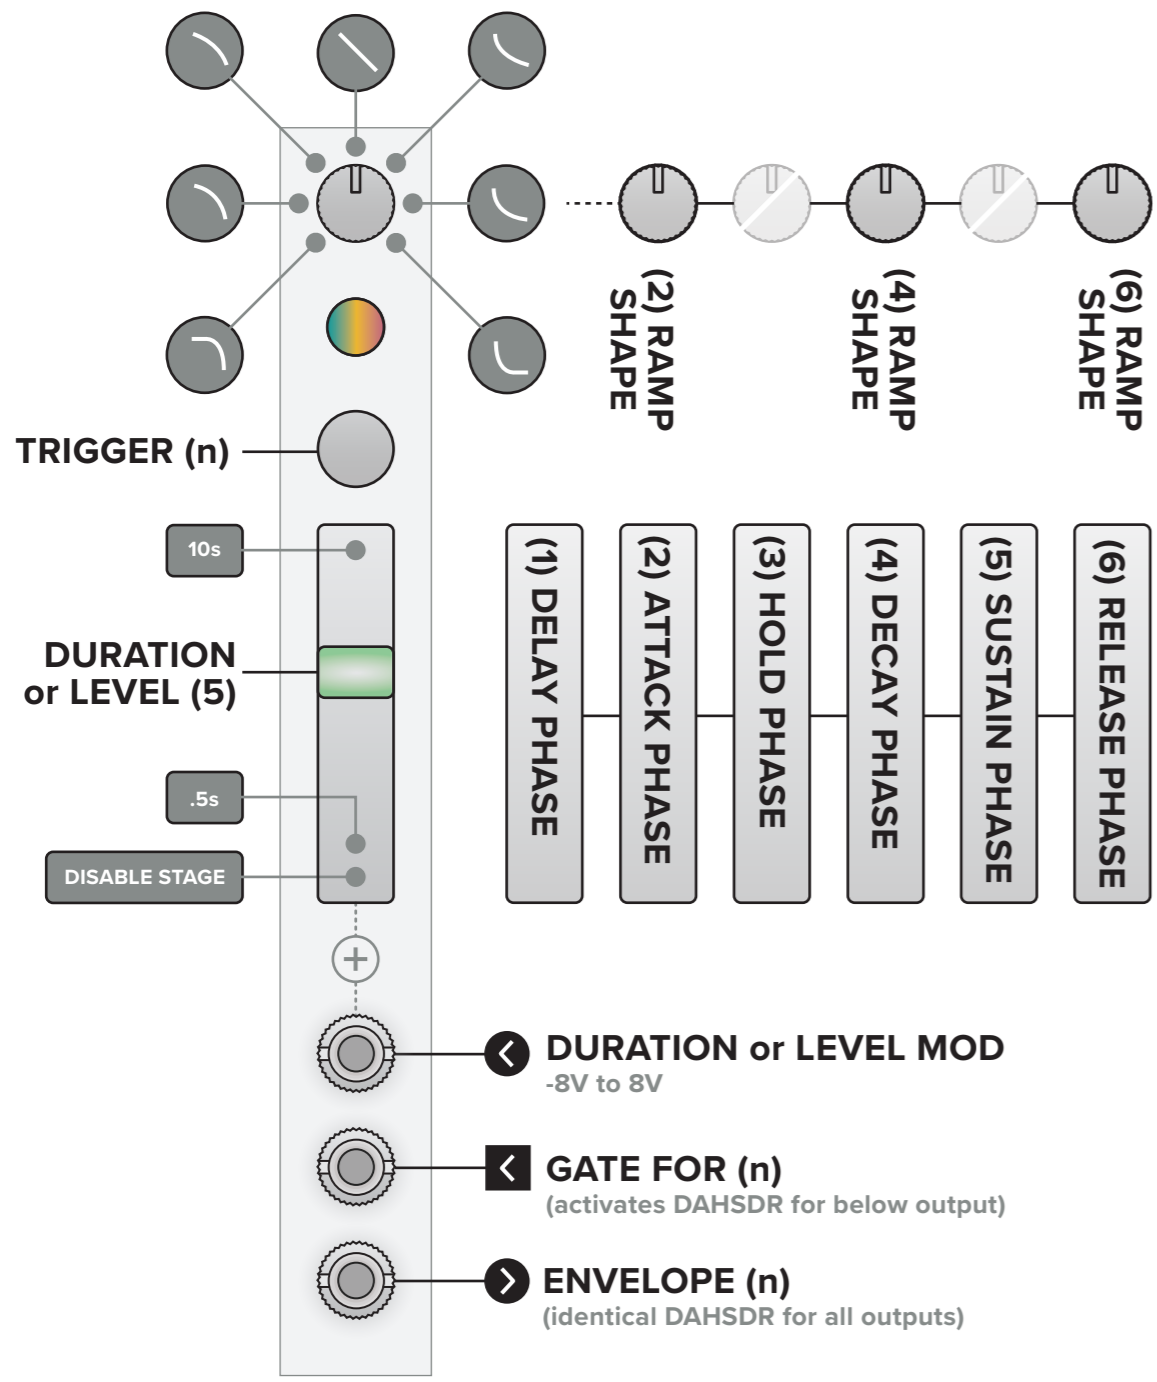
(2) RAMP SHAPE

(4) RAMP SHAPE

(6) RAMP SHAPE

TRIGGER (n)

10s

DURATION or LEVEL (5)

.5s

DISABLE STAGE

(1) DELAY PHASE

(2) ATTACK PHASE

(3) HOLD PHASE

(4) DECAY PHASE

(5) SUSTAIN PHASE

(6) RELEASE PHASE

DURATION or LEVEL MOD
-8V to 8V

GATE FOR (n)
(activates DAHSDR for below output)

ENVELOPE (n)
(identical DAHSDR for all outputs)